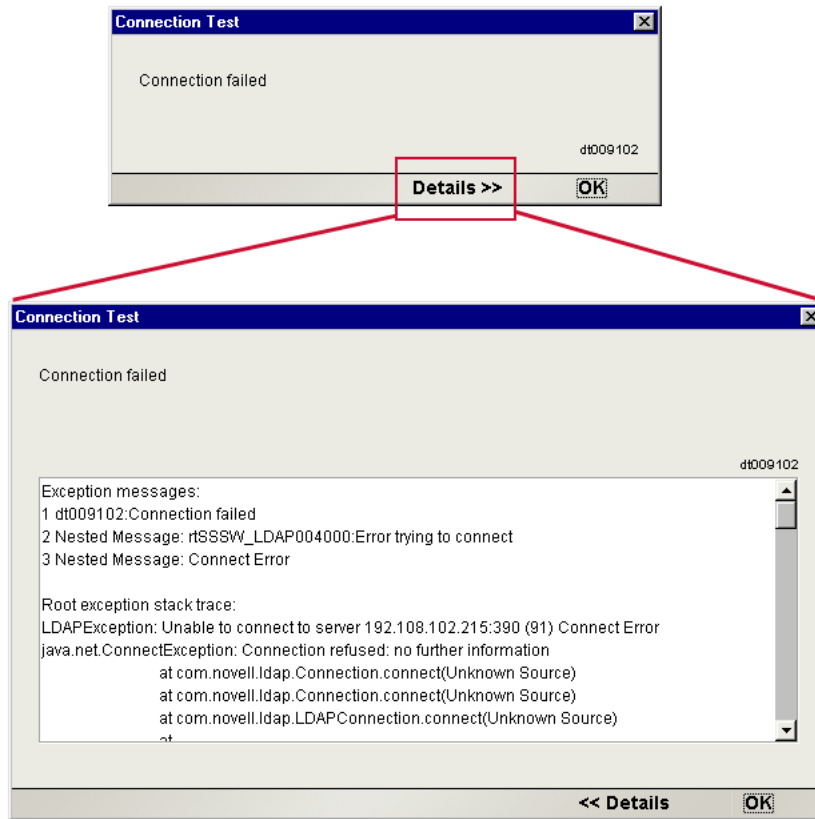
Connection Test

Connection failed

dt009102

Details >> OK

Connection Test

Connection failed

dt009102

Exception messages:
1 dt009102:Connection failed
2 Nested Message: rtSSSW_LDAP004000:Error trying to connect
3 Nested Message: Connect Error

Root exception stack trace:
LDAPException: Unable to connect to server 192.108.102.215:390 (91) Connect Error
java.net.ConnectException: Connection refused: no further information
at com.novell.ldap.Connection.connect(Unknown Source)
at com.novell.ldap.Connection.connect(Unknown Source)
at com.novell.ldap.LDAPConnection.connect(Unknown Source)
at

<< Details OK